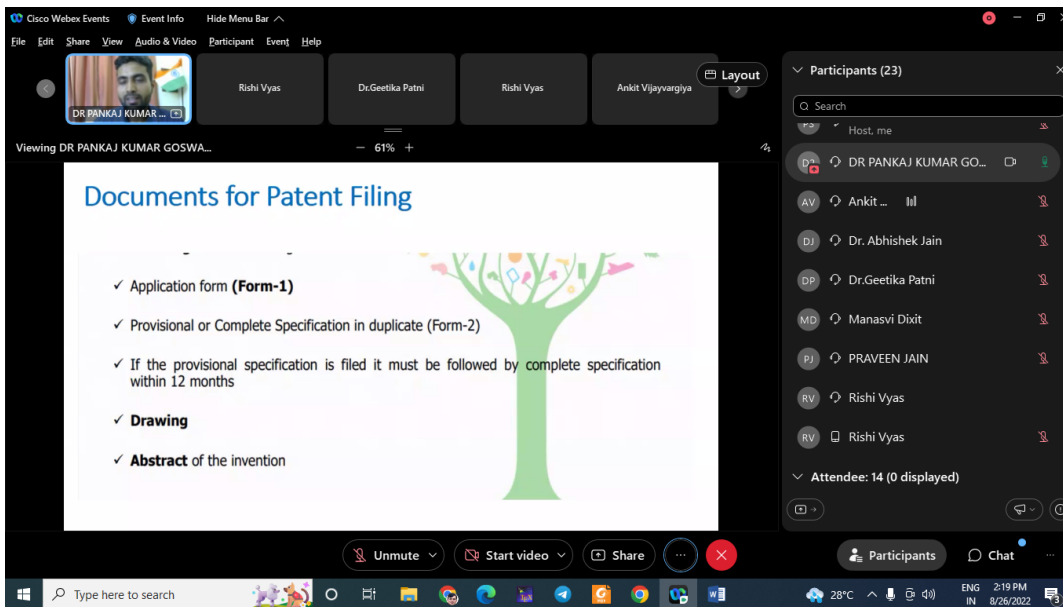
Cisco Webex Events Event Info Hide Menu Bar

File Edit Share View Audio & Video Participant Event Help

DR PANKAJ KUMAR ...

Rishi Vyas

Dr.Geetika Patni

Rishi Vyas

Ankit Vijayvargiya

Layout

Viewing DR PANKAJ KUMAR GOSWA...

— 61% +

Documents for Patent Filing

✓ Application form **(Form-1)**

✓ Provisional or Complete Specification in duplicate (Form-2)

✓ If the provisional specification is filed it must be followed by complete specification within 12 months

✓ **Drawing**

✓ **Abstract** of the invention

Participants (23)

Search

Host, me

DR PANKAJ KUMAR GO...

AV Ankit ...

DJ Dr. Abhishek Jain

DP Dr.Geetika Patni

MD Manasvi Dixit

PJ PRAVEEN JAIN

RV Rishi Vyas

RV Rishi Vyas

Attendee: 14 (0 displayed)

Unmute

Start video

Share

Participants

Chat

Type here to search

28°C

ENG IN

2:19 PM 8/26/2022